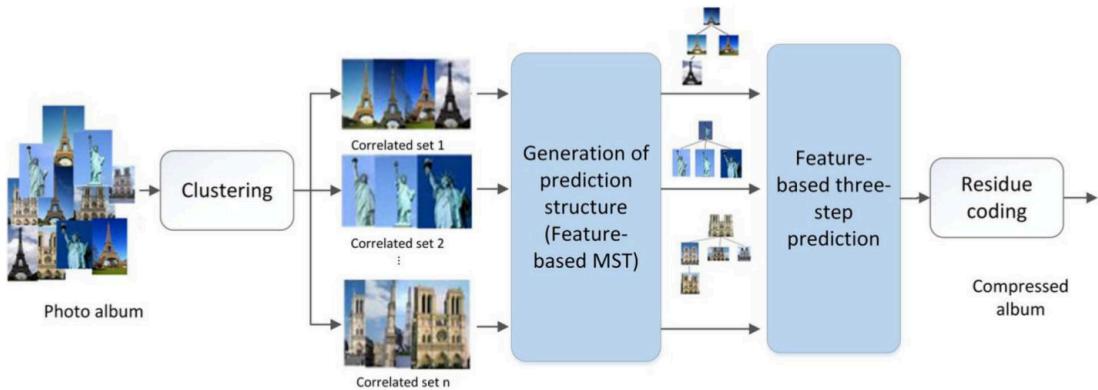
Photo album

Clustering

Correlated set 1

Correlated set 2

⋮

Correlated set n

Generation of prediction structure (Feature-based MST)

Feature-based three-step prediction

Residue coding

Compressed album